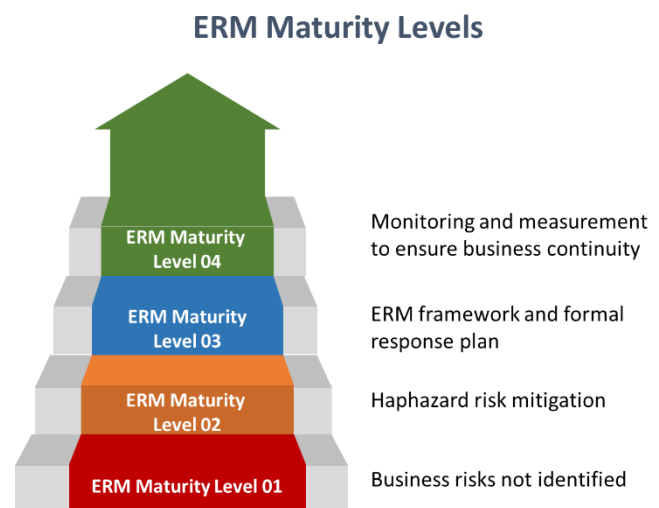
ERM Maturity Levels

ERM Maturity Level 04

Monitoring and measurement to ensure business continuity

ERM Maturity Level 03

ERM framework and formal response plan

ERM Maturity Level 02

Haphazard risk mitigation

ERM Maturity Level 01

Business risks not identified